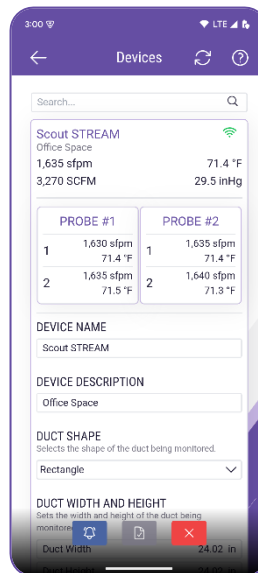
3:00 LTE

Devices

Search...

Scout STREAM
Office Space
1,635 sfpm 71.4 °F
3,270 SCFM 29.5 inHg

| PROBE #1 | | PROBE #2 | |
|---|---|---|---|
| 1 | 1,630 sfpm 71.4 °F | 1 | 1,635 sfpm 71.4 °F |
| 2 | 1,635 sfpm 71.5 °F | 2 | 1,640 sfpm 71.3 °F |

DEVICE NAME
Scout STREAM

DEVICE DESCRIPTION
Office Space

DUCT SHAPE
Selects the shape of the duct being monitored.
Rectangle

DUCT WIDTH AND HEIGHT
Sets the width and height of the duct being monitored.
Duct Width 24.02 in
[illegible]